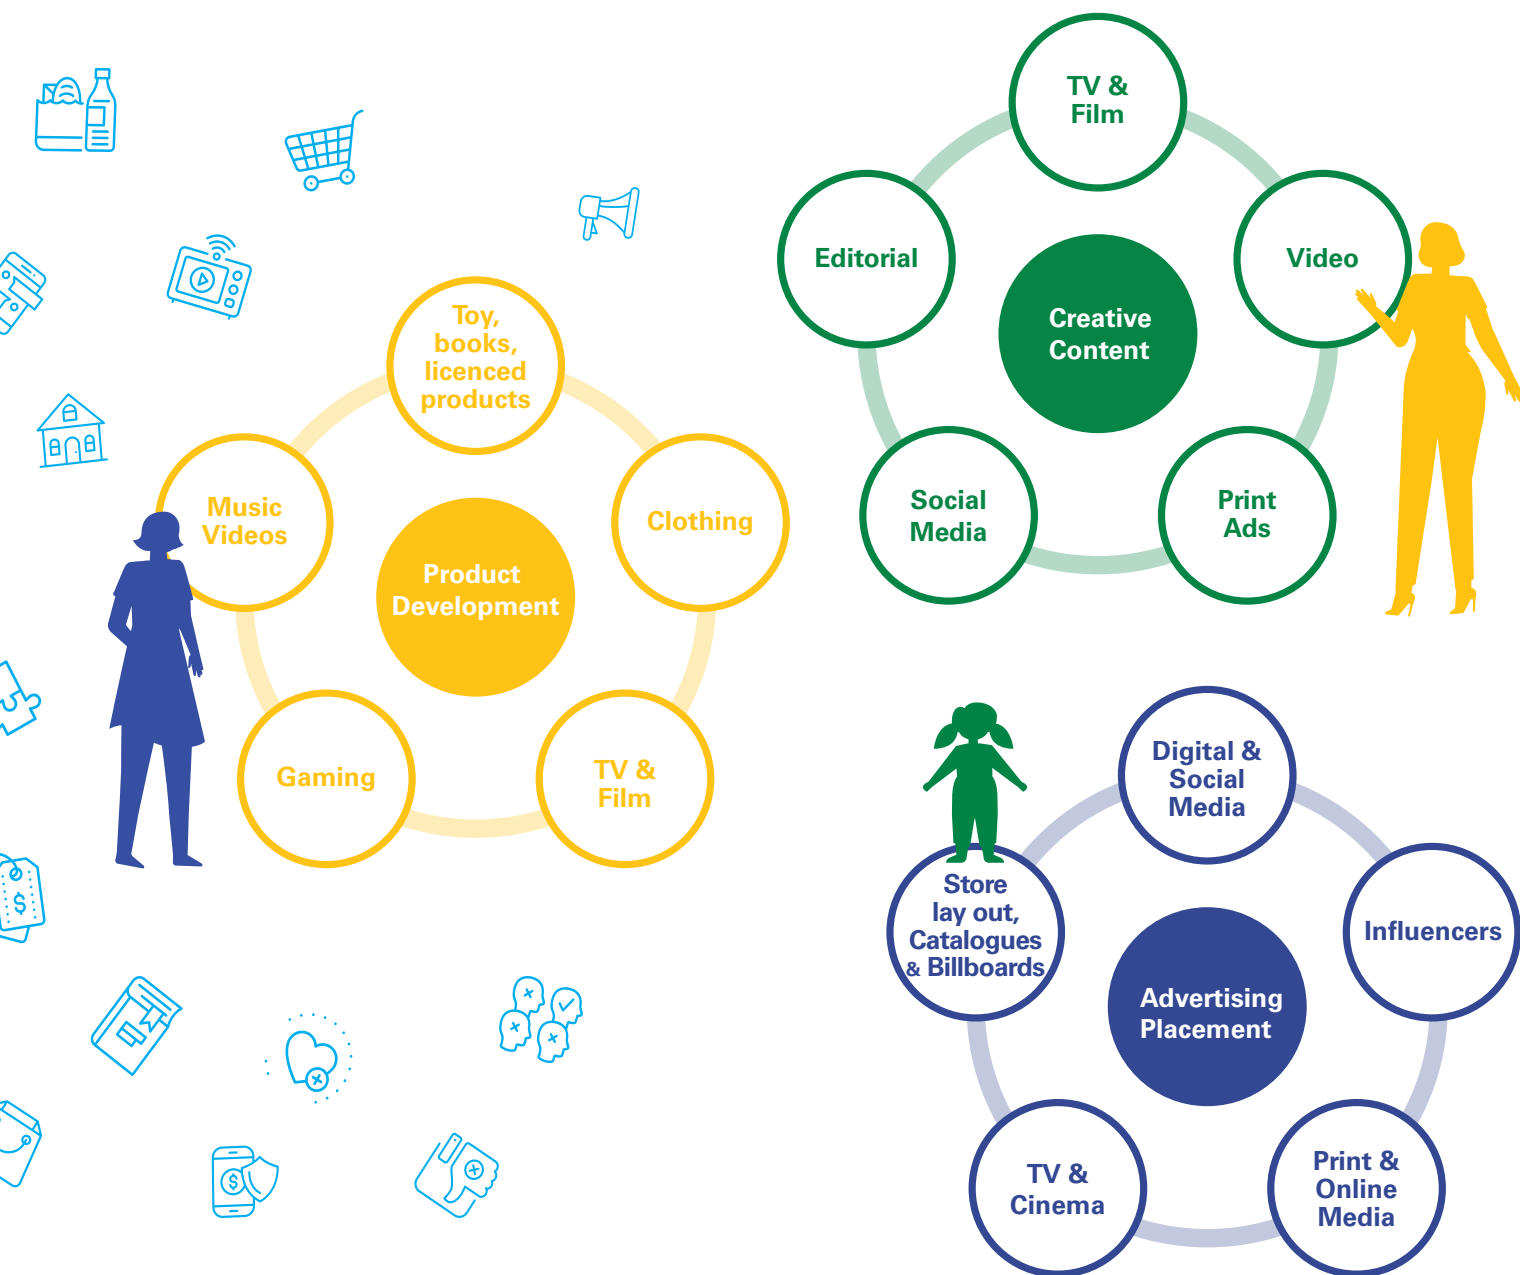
TV & Film

Editorial

Video

Creative Content

Social Media

Print Ads

Toy, books, licenced products

Music Videos

Clothing

Product Development

Gaming

TV & Film

Digital & Social Media

Store lay out, Catalogues & Billboards

Influencers

Advertising Placement

TV & Cinema

Print & Online Media